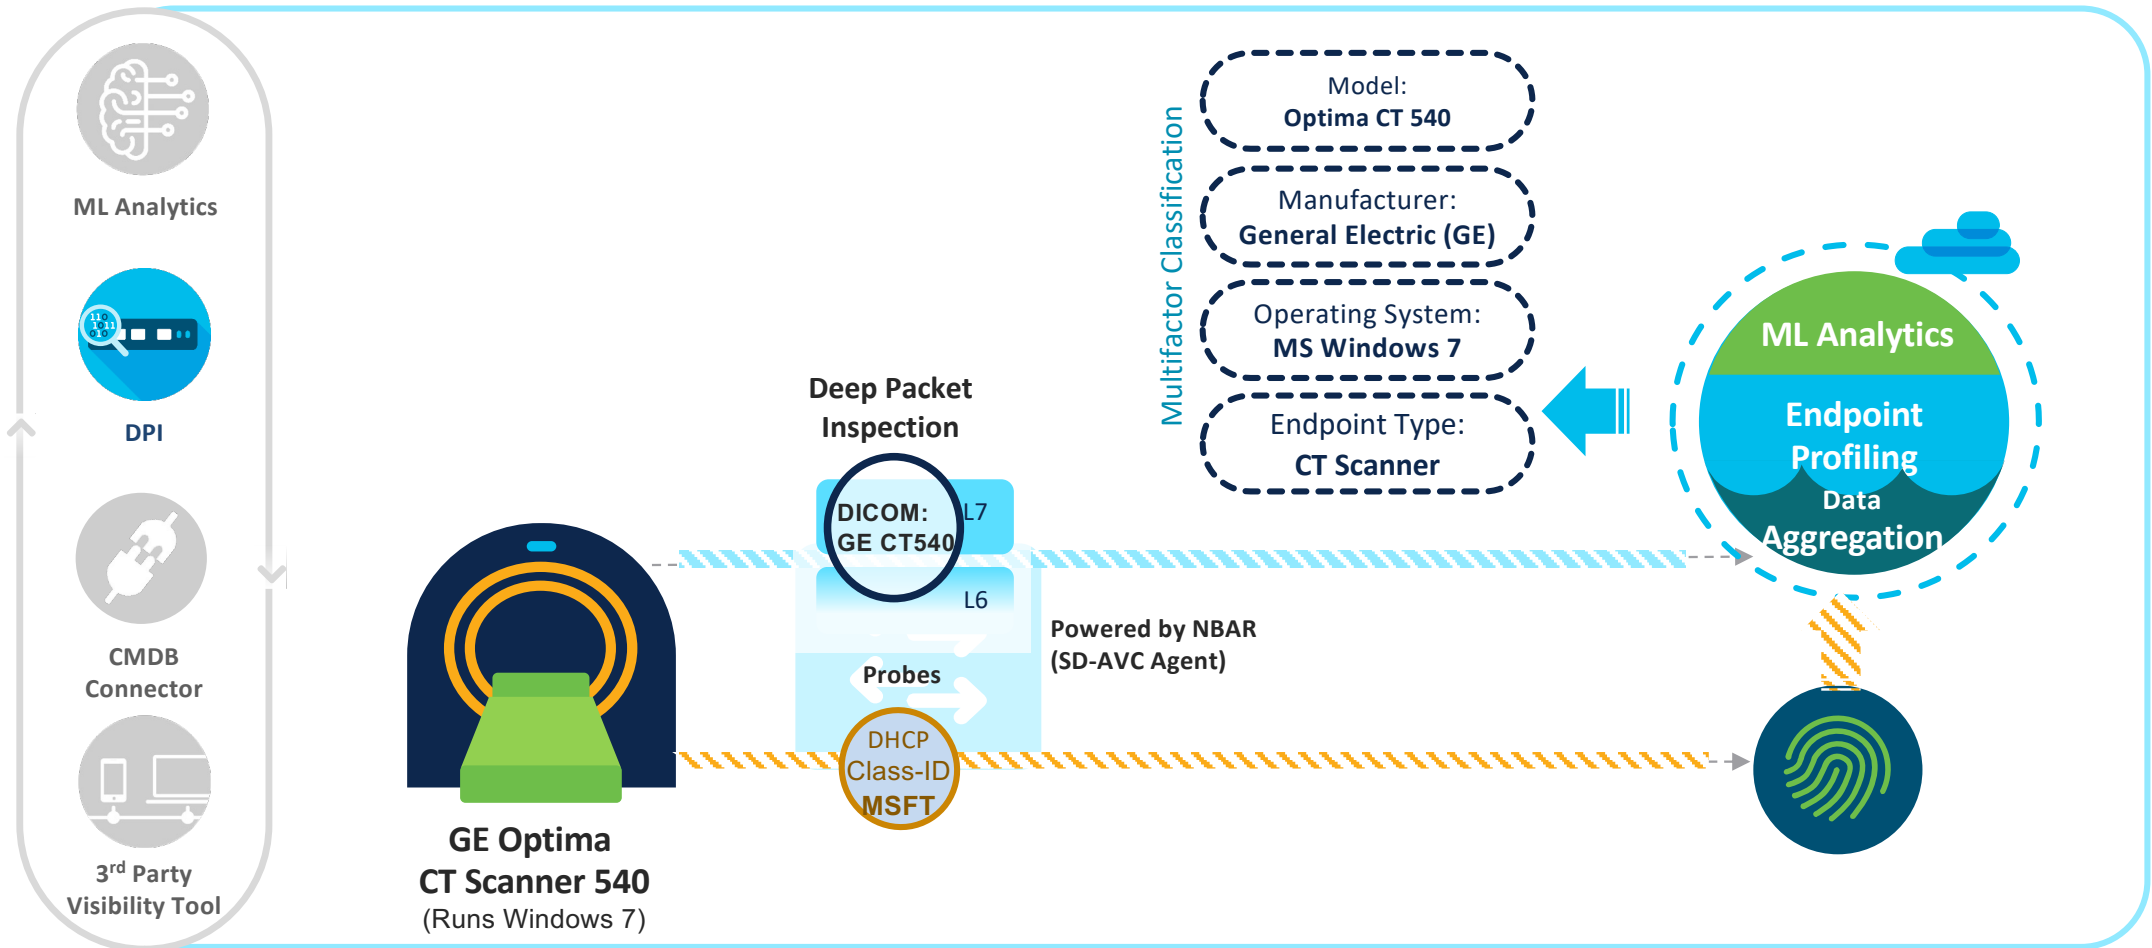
ML Analytics

DPI

CMDB Connector

3$^{rd}$ Party Visibility Tool

Deep Packet Inspection

DICOM: GE CT540

L7

L6

Probes

DHCP Class-ID MSFT

Powered by NBAR (SD-AVC Agent)

GE Optima CT Scanner 540
(Runs Windows 7)

Multifactor Classification

Model:
Optima CT 540

Manufacturer:
General Electric (GE)

Operating System:
MS Windows 7

Endpoint Type:
CT Scanner

ML Analytics

Endpoint Profiling

Data Aggregation